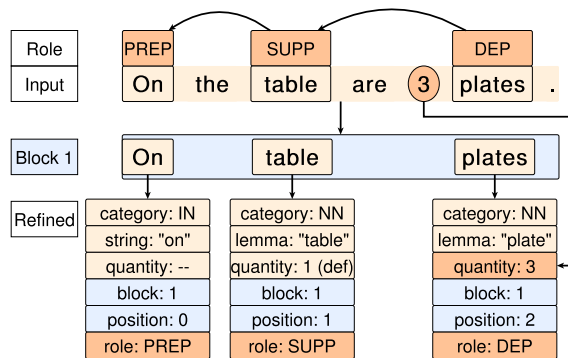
Role
PREP
SUPP
DEP

Input
On the table are 3 plates .

Block 1
On
table
plates

Refined

| category: IN | category: NN | category: NN |
|---|---|---|
| string: "on" | lemma: "table" | lemma: "plate" |
| quantity: -- | quantity: 1 (def) | quantity: 3 |
| block: 1 | block: 1 | block: 1 |
| position: 0 | position: 1 | position: 2 |
| role: PREP | role: SUPP | role: DEP |